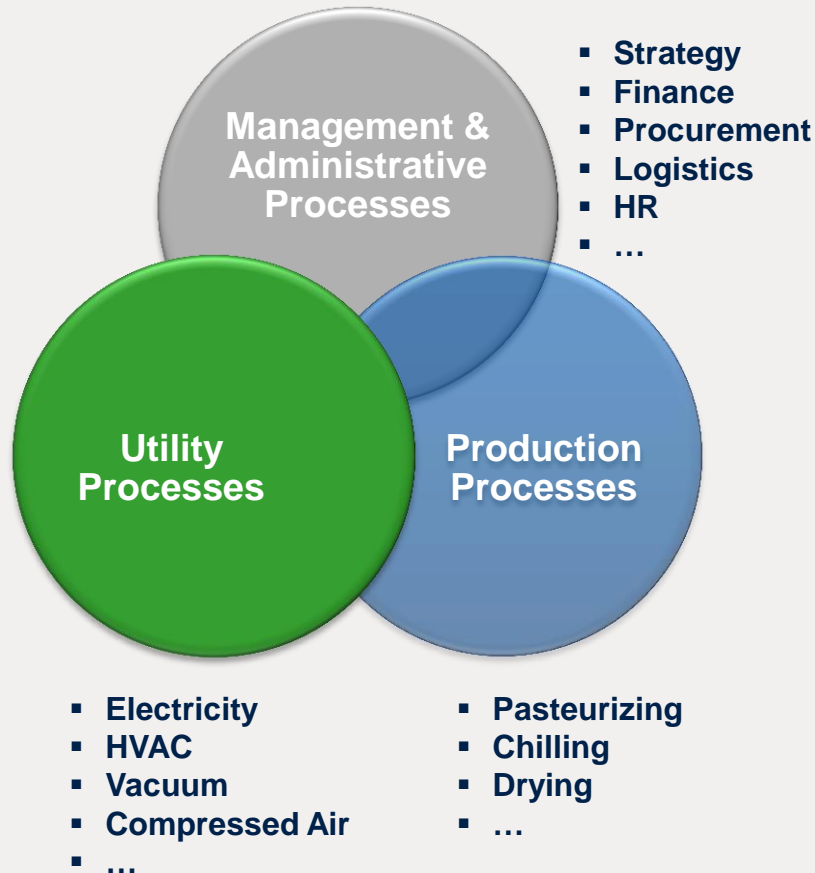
Management & Administrative Processes

- Strategy
- Finance
- Procurement
- Logistics
- HR
- …

Utility Processes

Production Processes

- Electricity
- HVAC
- Vacuum
- Compressed Air
- …

- Pasteurizing
- Chilling
- Drying
- …